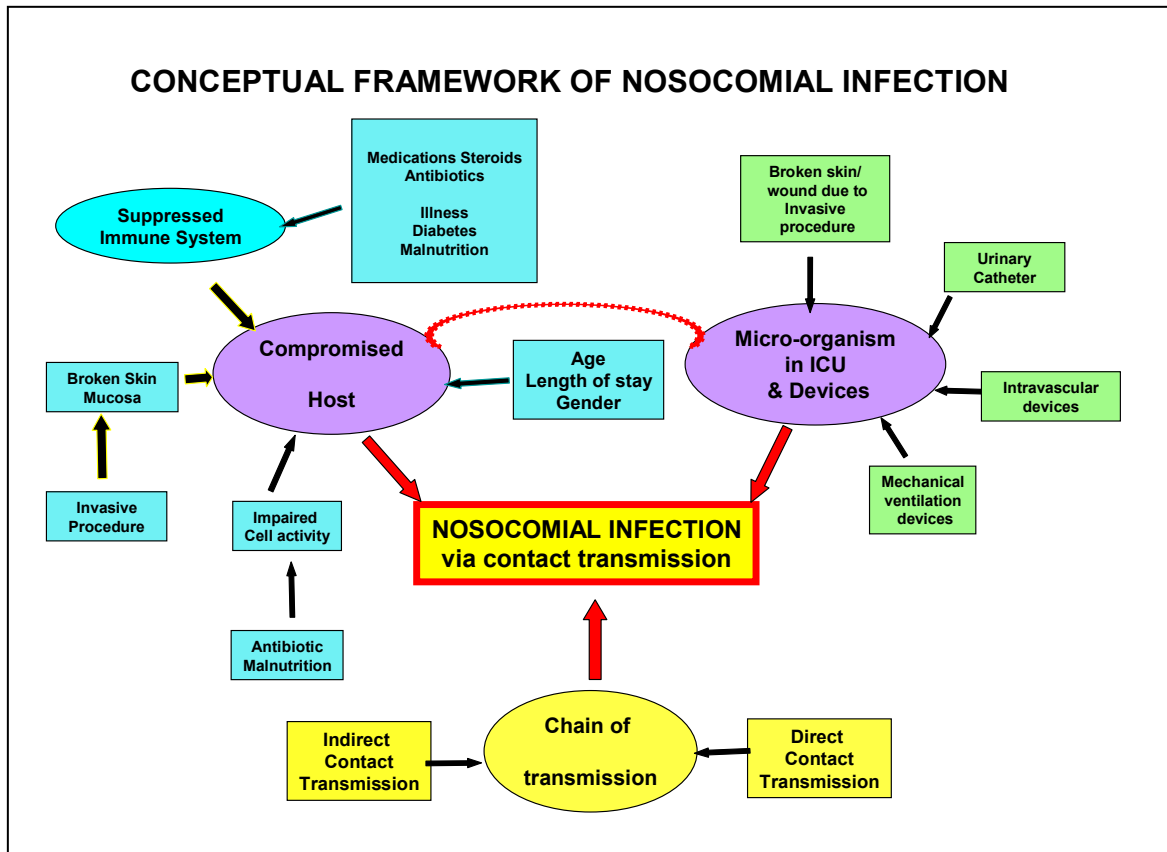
CONCEPTUAL FRAMEWORK OF NOSOCOMIAL INFECTION

Suppressed Immune System

Medications Steroids Antibiotics

Illness Diabetes Malnutrition

Broken skin/ wound due to Invasive procedure

Urinary Catheter

Broken Skin Mucosa

Compromised

Host

Age Length of stay Gender

Micro-organism in ICU & Devices

Intravascular devices

Invasive Procedure

Impaired Cell activity

Mechanical ventilation devices

NOSOCOMIAL INFECTION via contact transmission

Antibiotic Malnutrition

Indirect Contact Transmission

Chain of

transmission

Direct Contact Transmission